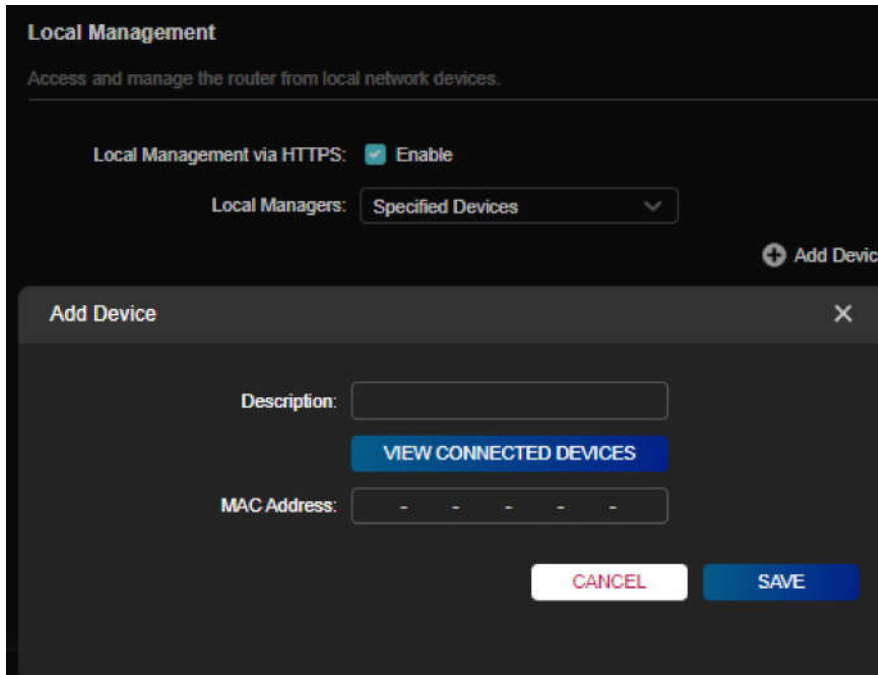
Local Management

Access and manage the router from local network devices.

Local Management via HTTPS: Enable

Local Managers: Specified Devices

Add Devic

Add Device

Description:

VIEW CONNECTED DEVICES

MAC Address: - - - - -

CANCEL

SAVE